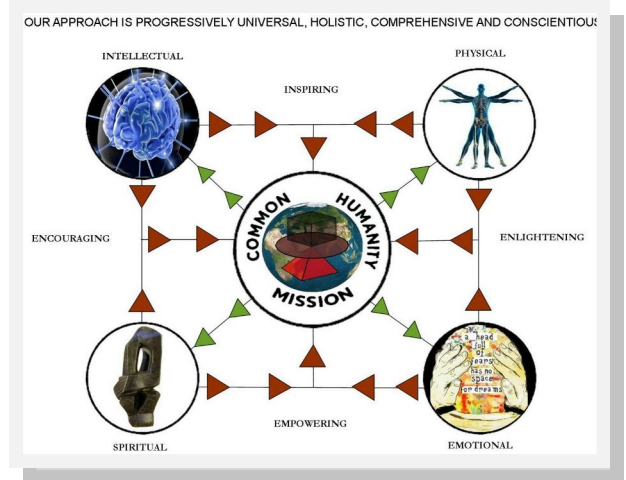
OUR APPROACH IS PROGRESSIVELY UNIVERSAL, HOLISTIC, COMPREHENSIVE AND CONSCIENTIOUS

INTELLECTUAL

INSPIRING

PHYSICAL

ENCOURAGING

COMMON HUMANITY MISSION

ENLIGHTENING

a head full of fears has no space for dreams

SPIRITUAL

EMPOWERING

EMOTIONAL